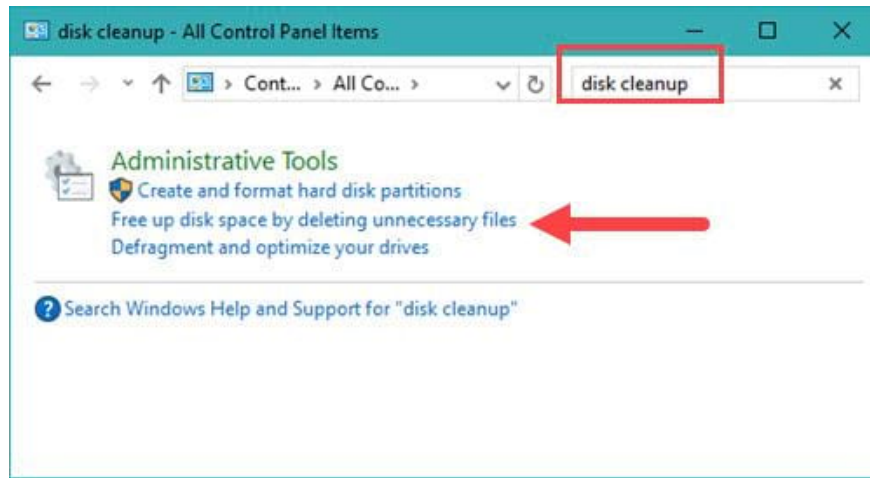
disk cleanup - All Control Panel Items

Cont... > All Co... >

disk cleanup

Administrative Tools
Create and format hard disk partitions
Free up disk space by deleting unnecessary files
Defragment and optimize your drives

Search Windows Help and Support for "disk cleanup"